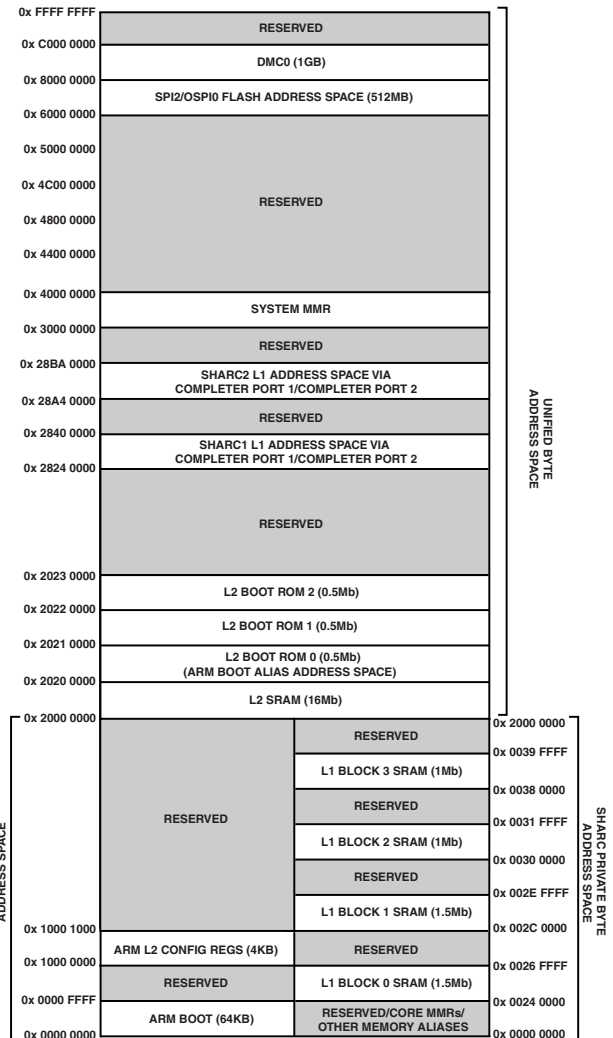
0x FFFF FFFF
RESERVED
0x C000 0000
DMC0 (1GB)
0x 8000 0000
SPI2/OSPI0 FLASH ADDRESS SPACE (512MB)
0x 6000 0000
0x 5000 0000
0x 4C00 0000
RESERVED
0x 4800 0000
0x 4400 0000
0x 4000 0000
SYSTEM MMR
0x 3000 0000
RESERVED
0x 28BA 0000
SHARC2 L1 ADDRESS SPACE VIA COMPLETER PORT 1/COMPLETER PORT 2
0x 28A4 0000
RESERVED
0x 2840 0000
SHARC1 L1 ADDRESS SPACE VIA COMPLETER PORT 1/COMPLETER PORT 2
0x 2824 0000
RESERVED
0x 2023 0000
L2 BOOT ROM 2 (0.5Mb)
0x 2022 0000
L2 BOOT ROM 1 (0.5Mb)
0x 2021 0000
L2 BOOT ROM 0 (0.5Mb)
(ARM BOOT ALIAS ADDRESS SPACE)
0x 2020 0000
L2 SRAM (16Mb)
0x 2000 0000

UNIFIED BYTE ADDRESS SPACE

ADDRESS SPACE

RESERVED
0x 1000 1000
ARM L2 CONFIG REGS (4KB)
0x 1000 0000
RESERVED
0x 0000 FFFF
ARM BOOT (64KB)
0x 0000 0000

0x 2000 0000
RESERVED
0x 0039 FFFF
L1 BLOCK 3 SRAM (1Mb)
0x 0038 0000
RESERVED
0x 0031 FFFF
L1 BLOCK 2 SRAM (1Mb)
0x 0030 0000
RESERVED
0x 002E FFFF
L1 BLOCK 1 SRAM (1.5Mb)
0x 002C 0000
RESERVED
0x 0026 FFFF
L1 BLOCK 0 SRAM (1.5Mb)
0x 0024 0000
RESERVED/CORE MMRs/ OTHER MEMORY ALIASES
0x 0000 0000

SHARC PRIVATE BYTE ADDRESS SPACE